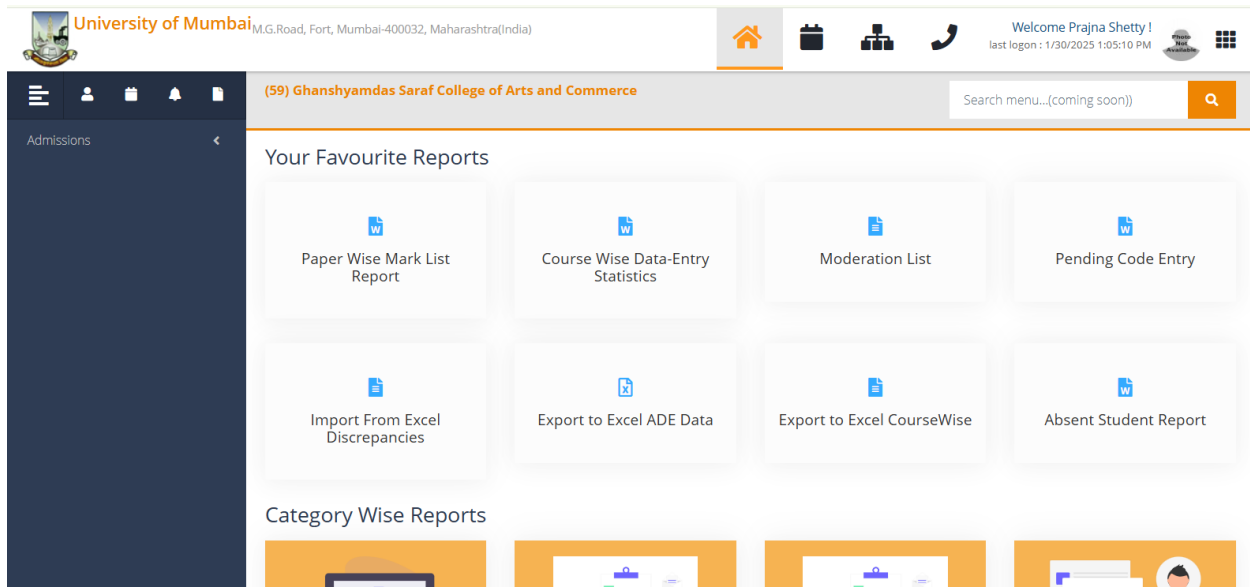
University of Mumbai M.G.Road, Fort, Mumbai-400032, Maharashtra(India)

Welcome Prajna Shetty !
last logon : 1/30/2025 1:05:10 PM

Photo Not Available

Admissions

(59) Ghanshyamdas Saraf College of Arts and Commerce

Search menu...(coming soon))

Your Favourite Reports

Paper Wise Mark List Report

Course Wise Data-Entry Statistics

Moderation List

Pending Code Entry

Import From Excel Discrepancies

Export to Excel ADE Data

Export to Excel CourseWise

Absent Student Report

Category Wise Reports